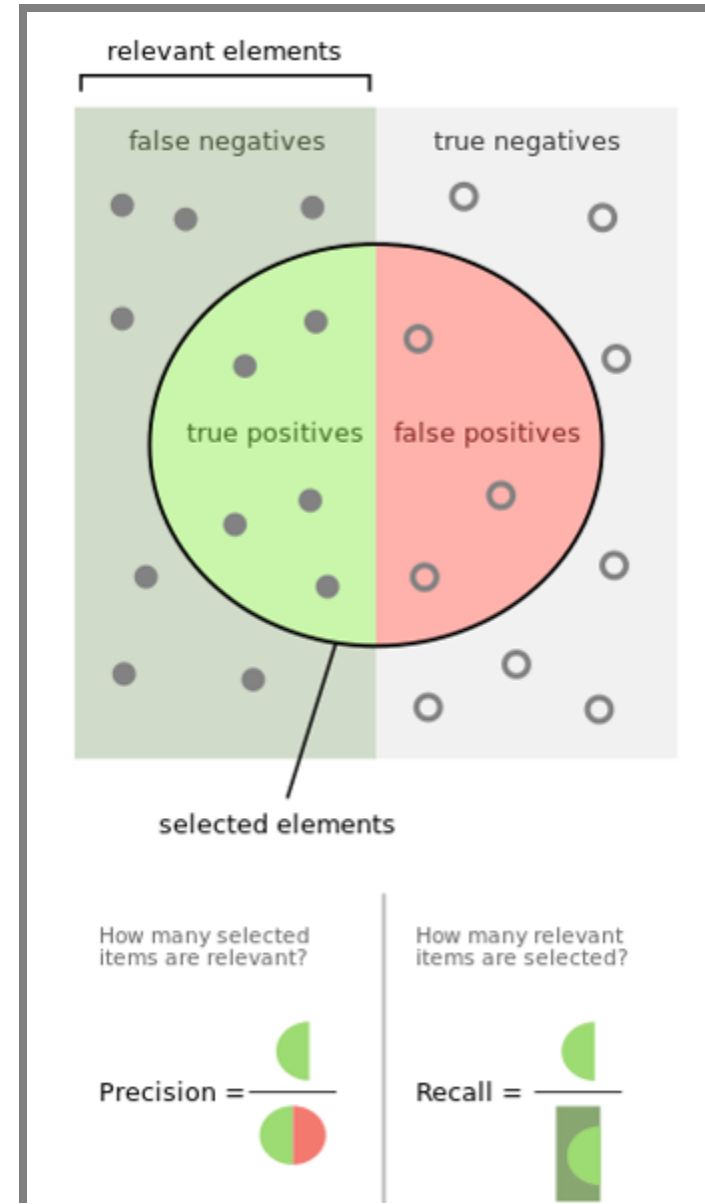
relevant elements

false negatives

true negatives

true positives

false positives

selected elements

How many selected items are relevant?

Precision =

How many relevant items are selected?

Recall =